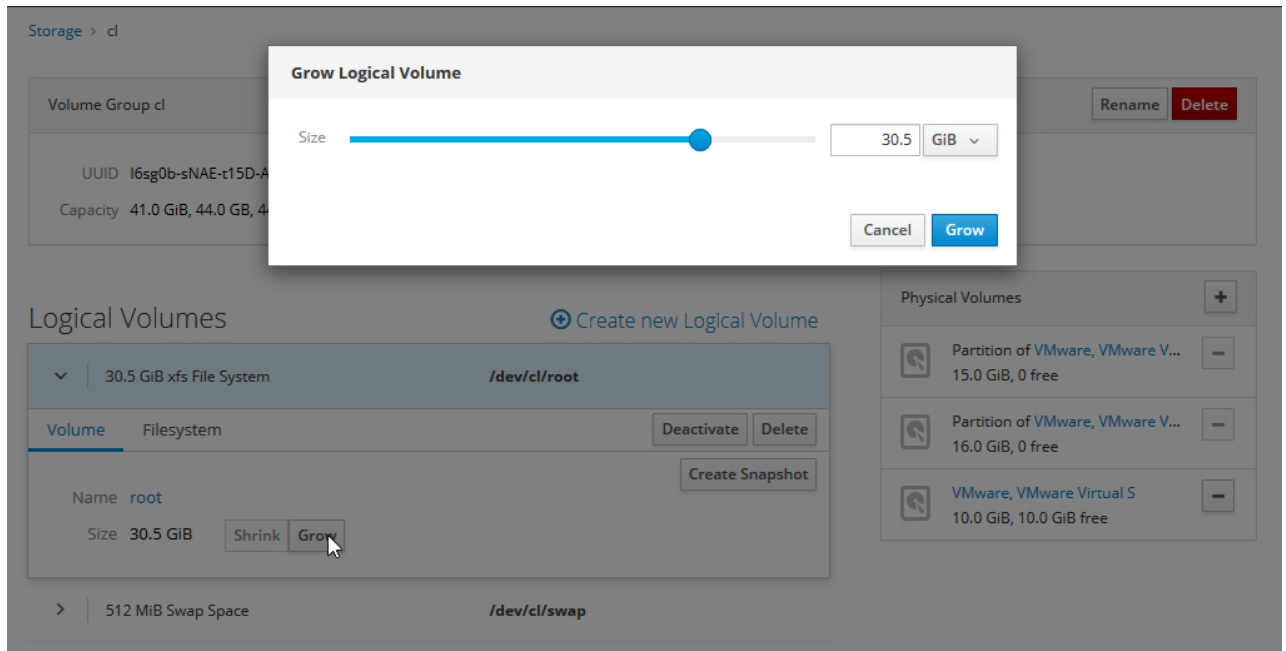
Storage › cl

Volume Group cl

Rename Delete

UUID l6sg0b-sNAE-t15D-A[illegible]

Capacity 41.0 GiB, 44.0 GB, 4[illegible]

Grow Logical Volume

Size

30.5 GiB

Cancel Grow

Logical Volumes

Create new Logical Volume

30.5 GiB xfs File System /dev/cl/root

Volume Filesystem

Deactivate Delete

Create Snapshot

Name root

Size 30.5 GiB Shrink Grow

512 MiB Swap Space /dev/cl/swap

Physical Volumes

+

Partition of VMware, VMware V...
15.0 GiB, 0 free

−

Partition of VMware, VMware V...
16.0 GiB, 0 free

−

VMware, VMware Virtual S
10.0 GiB, 10.0 GiB free

−